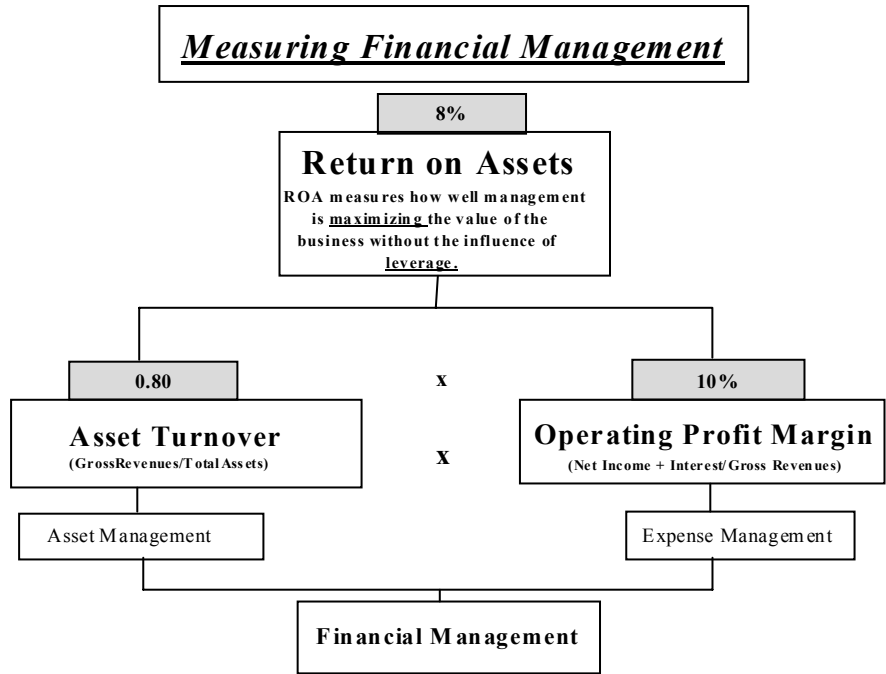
Measuring Financial Management

8%

Return on Assets

ROA measures how well management is maximizing the value of the business without the influence of leverage.

0.80

x

10%

Asset Turnover
(GrossRevenues/Total Assets)

x

Operating Profit Margin
(Net Income + Interest/Gross Revenues)

Asset Management

Expense Management

Financial Management